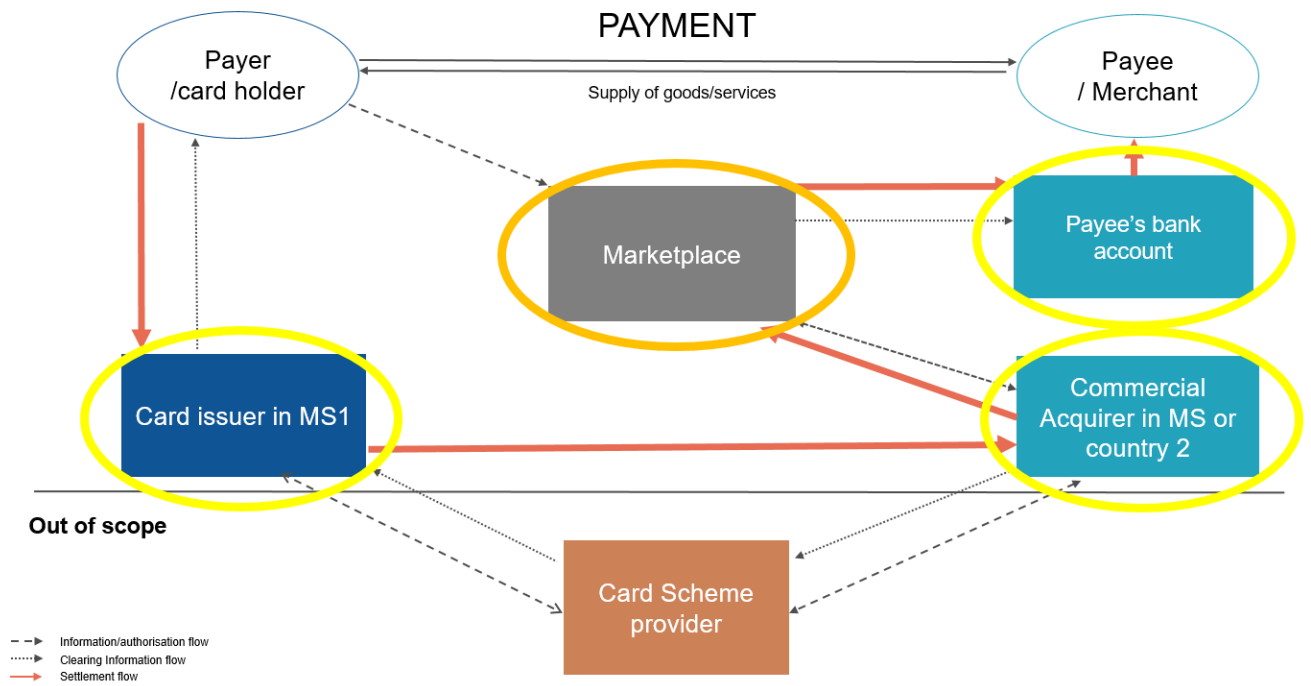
PAYMENT

Payer /card holder

Supply of goods/services

Payee / Merchant

Marketplace

Payee's bank account

Card issuer in MS1

Commercial Acquirer in MS or country 2

Out of scope

Card Scheme provider

Information/authorisation flow
Clearing Information flow
Settlement flow